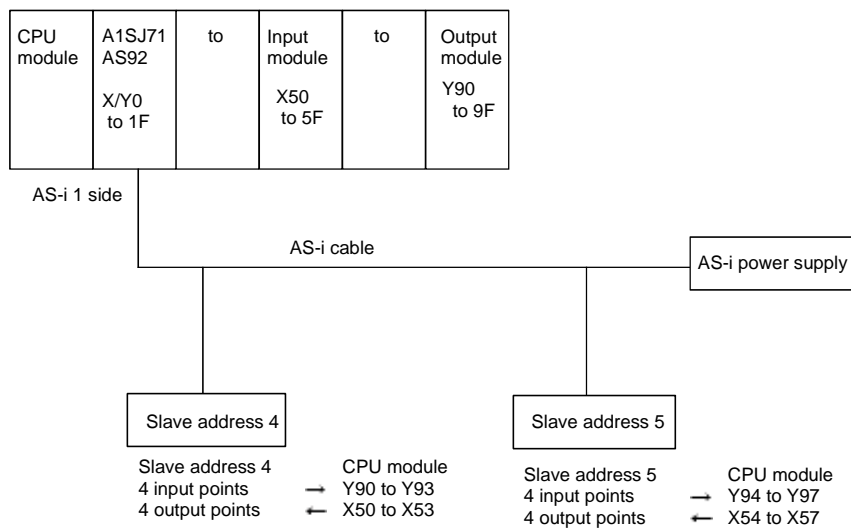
CPU module

A1SJ71 AS92

X/Y0 to 1F

to

Input module

X50 to 5F

to

Output module

Y90 to 9F

AS-i 1 side

AS-i cable

AS-i power supply

Slave address 4

Slave address 5

Slave address 4
4 input points → Y90 to Y93
4 output points ← X50 to X53

CPU module

Slave address 5
4 input points → Y94 to Y97
4 output points ← X54 to X57

CPU module